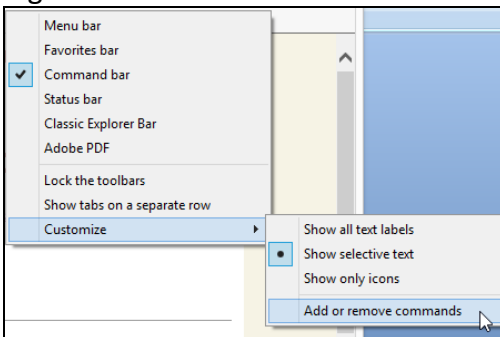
Menu bar
Favorites bar
Command bar
Status bar
Classic Explorer Bar
Adobe PDF
Lock the toolbars
Show tabs on a separate row
Customize
Show all text labels
Show selective text
Show only icons
Add or remove commands